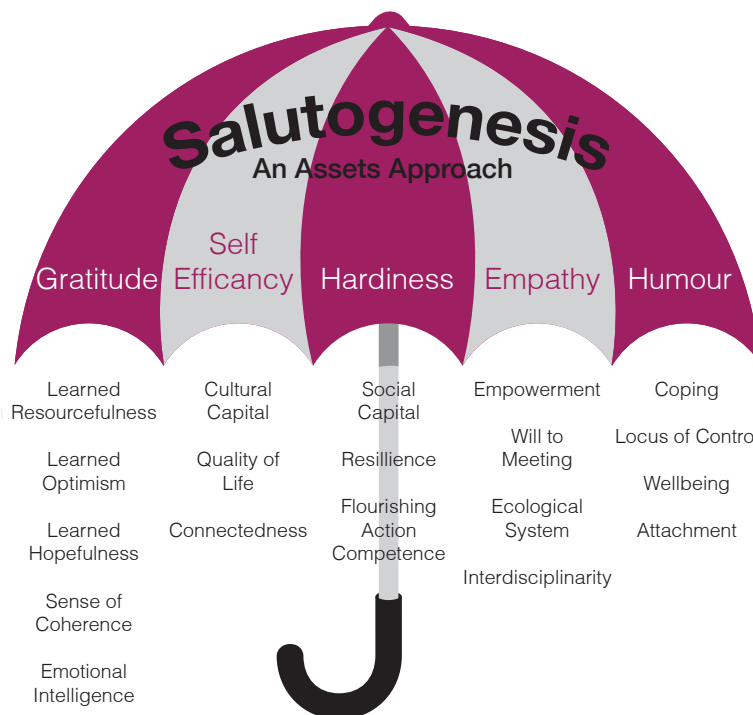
Salutogenesis
An Assets Approach

Gratitude

Self Efficancy

Hardiness

Empathy

Humour

Learned Resourcefulness

Learned Optimism

Learned Hopefulness

Sense of Coherence

Emotional Intelligence

Cultural Capital

Quality of Life

Connectedness

Social Capital

Resillience

Flourishing Action Competence

Empowerment

Will to Meeting

Ecological System

Interdisciplinarity

Coping

Locus of Contro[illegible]

Wellbeing

Attachment